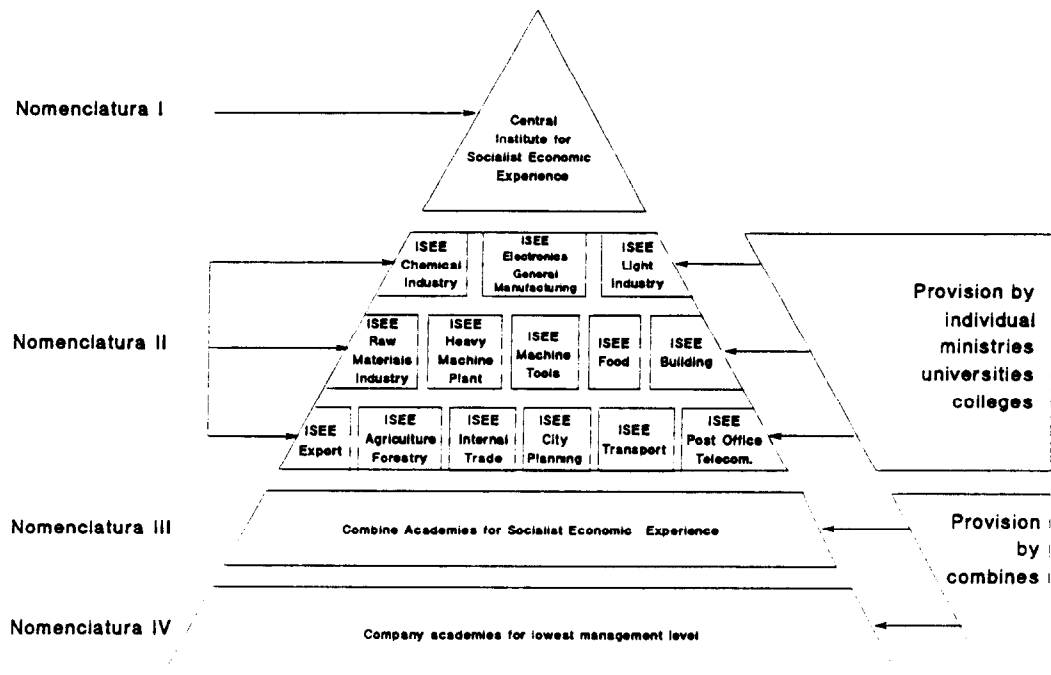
Nomenclatura I

Central Institute for Socialist Economic Experience

ISEE Chemical Industry

ISEE Electronics General Manufacturing

ISEE Light Industry

Provision by individual ministries universities colleges

Nomenclatura II

ISEE Raw Materials Industry

ISEE Heavy Machine Plant

ISEE Machine Tools

ISEE Food

ISEE Building

ISEE Expert

ISEE Agriculture Forestry

ISEE Internal Trade

ISEE City Planning

ISEE Transport

ISEE Post Office Telecom.

Nomenclatura III

Combine Academies for Socialist Economic Experience

Provision by combines

Nomenclatura IV

Company academies for lowest management level